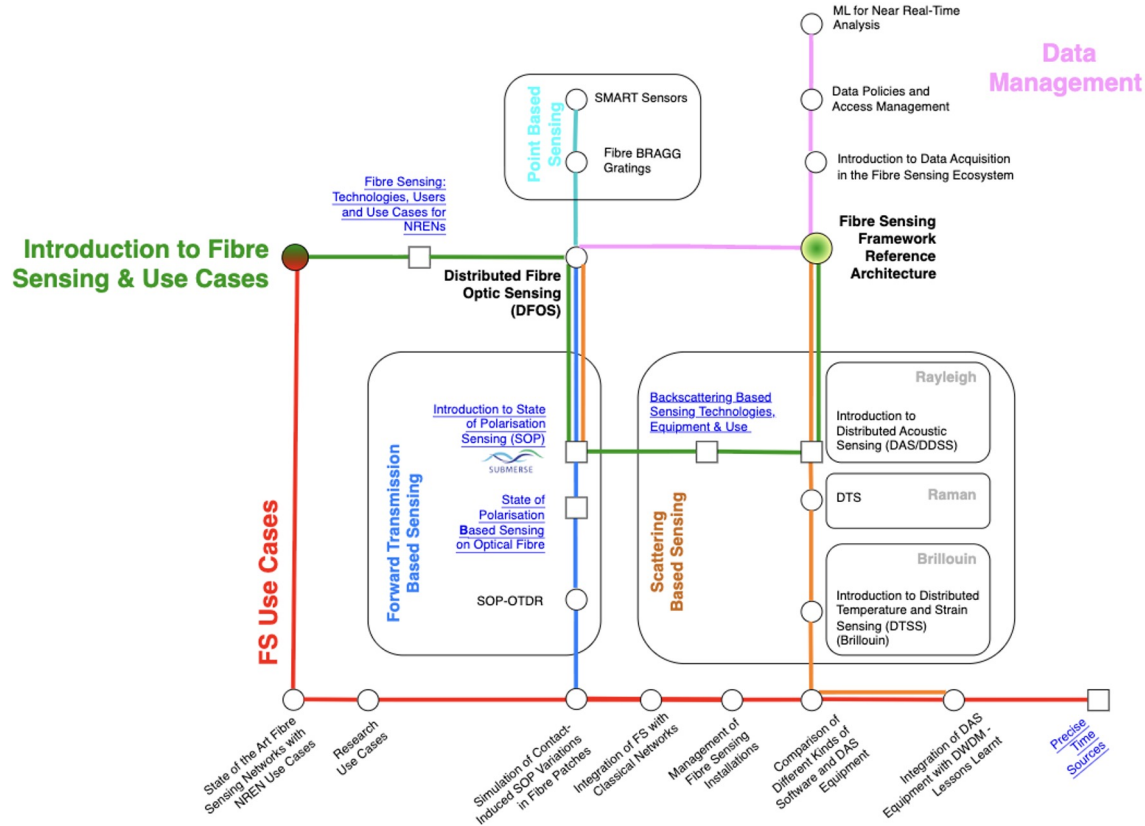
ML for Near Real-Time Analysis

Data Management

Data Policies and Access Management

Introduction to Data Acquisition in the Fibre Sensing Ecosystem

Point Based Sensing

SMART Sensors

Fibre BRAGG Gratings

Fibre Sensing: Technologies, Users and Use Cases for NRENs

Introduction to Fibre Sensing & Use Cases

Distributed Fibre Optic Sensing (DFOS)

Fibre Sensing Framework Reference Architecture

Forward Transmission Based Sensing

Introduction to State of Polarisation Sensing (SOP)

SUBMERSE

State of Polarisation Based Sensing on Optical Fibre

SOP-OTDR

Scattering Based Sensing

Backscattering Based Sensing Technologies, Equipment & Use

Rayleigh

Introduction to Distributed Acoustic Sensing (DAS/DDSS)

DTS

Raman

Brillouin

Introduction to Distributed Temperature and Strain Sensing (DTSS) (Brillouin)

FS Use Cases

State of the Art Fibre Sensing Networks with NREN Use Cases

Research Use Cases

Simulation of Contact-Induced SOP Variations in Fibre Patches

Integration of FS with Classical Networks

Management of Fibre Sensing Installations

Comparison of Different Kinds of Software and DAS Equipment

Integration of DAS Equipment with DWDM - Lessons Learnt

Precise Time Sources